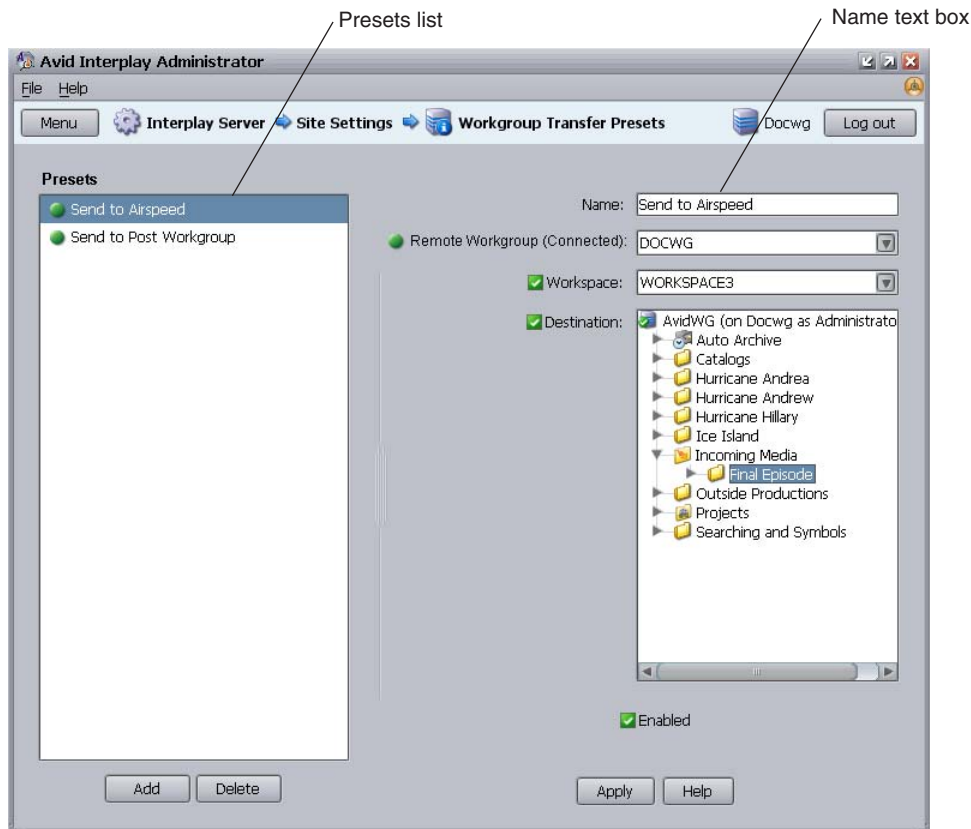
Presets list

Name text box

Avid Interplay Administrator

File Help

Menu Interplay Server Site Settings Workgroup Transfer Presets Docwg Log out

Presets

Send to Airspeed
Send to Post Workgroup

Name: Send to Airspeed

Remote Workgroup (Connected): DOCWG

Workspace: WORKSPACE3

Destination: AvidWG (on Docwg as Administrato
Auto Archive
Catalogs
Hurricane Andrea
Hurricane Andrew
Hurricane Hillary
Ice Island
Incoming Media
Final Episode
Outside Productions
Projects
Searching and Symbols

Enabled

Add Delete

Apply Help